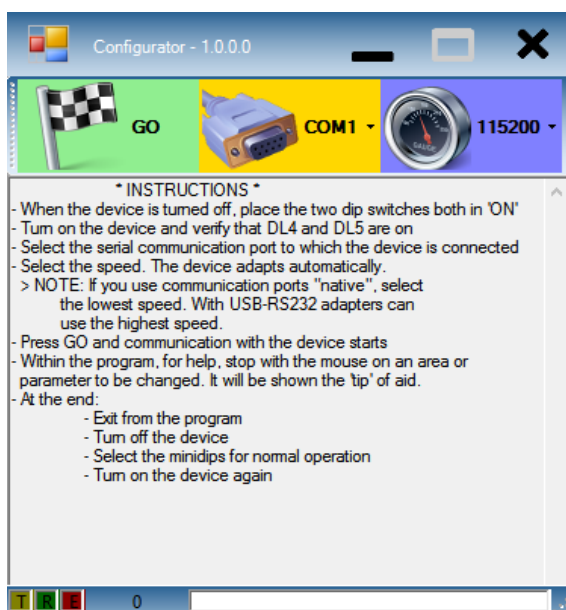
Configurator - 1.0.0.0

GO

COM1

115200

* INSTRUCTIONS *
- When the device is turned off, place the two dip switches both in 'ON'
- Turn on the device and verify that DL4 and DL5 are on
- Select the serial communication port to which the device is connected
- Select the speed. The device adapts automatically.
> NOTE: If you use communication ports "native", select the lowest speed. With USB-RS232 adapters can use the highest speed.
- Press GO and communication with the device starts
- Within the program, for help, stop with the mouse on an area or parameter to be changed. It will be shown the 'tip' of aid.
- At the end:
- Exit from the program
- Turn off the device
- Select the minidips for normal operation
- Turn on the device again

T R E 0